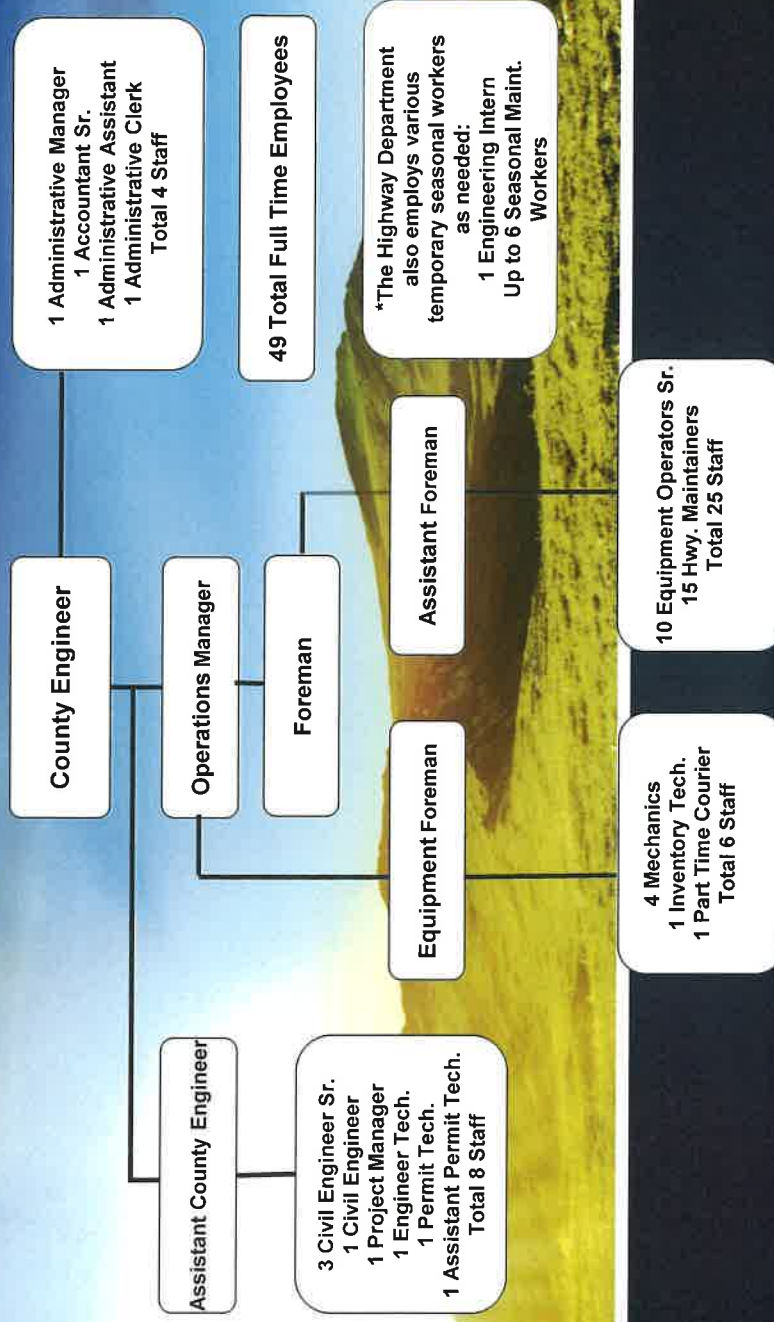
County Engineer

1 Administrative Manager
1 Accountant Sr.
1 Administrative Assistant
1 Administrative Clerk
Total 4 Staff

49 Total Full Time Employees

*The Highway Department also employs various temporary seasonal workers as needed:
1 Engineering Intern
Up to 6 Seasonal Maint. Workers

Assistant County Engineer

3 Civil Engineer Sr.
1 Civil Engineer
1 Project Manager
1 Engineer Tech.
1 Permit Tech.
1 Assistant Permit Tech.
Total 8 Staff

Operations Manager

Foreman

Equipment Foreman

Assistant Foreman

4 Mechanics
1 Inventory Tech.
1 Part Time Courier
Total 6 Staff

10 Equipment Operators Sr.
15 Hwy. Maintainers
Total 25 Staff